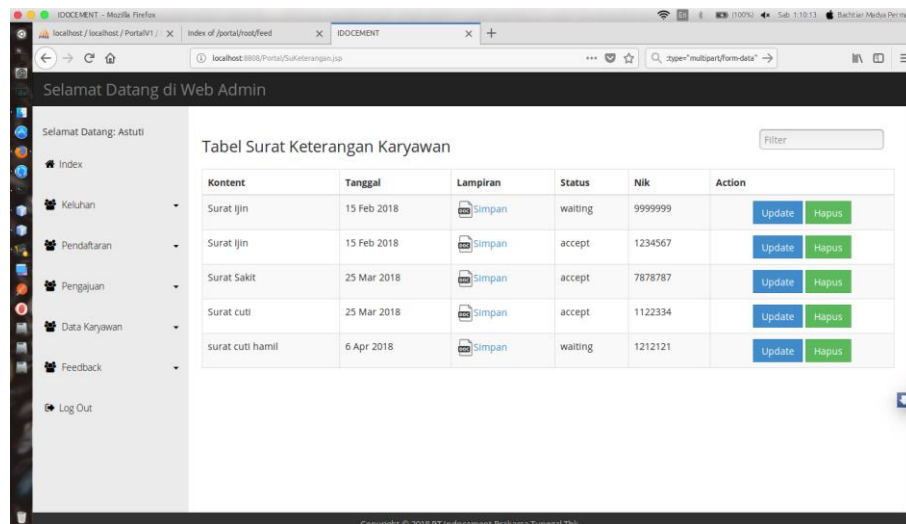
IDOCEMENT - Mozilla Firefox

(100%) Sab 1:10:13 Bachtiar Media Perm

localhost / localhost / PortalV1 / ×
Index of /portal/root/feed ×
IDOCEMENT ×
+

localhost:8808/Portal/SuKeterangan.jsp

:type="multipart/form-data" →

Selamat Datang di Web Admin

Selamat Datang: Astuti

Index

Keluhan

Pendaftaran

Pengajuan

Data Karyawan

Feedback

Log Out

Tabel Surat Keterangan Karyawan

Filter

| Kontent | Tanggal | Lampiran | Status | Nik | Action |
|---|---|---|---|---|---|
| Surat Ijin | 15 Feb 2018 | Simpan | waiting | 9999999 | Update Hapus |
| Surat Ijin | 15 Feb 2018 | Simpan | accept | 1234567 | Update Hapus |
| Surat Sakit | 25 Mar 2018 | Simpan | accept | 7878787 | Update Hapus |
| Surat cuti | 25 Mar 2018 | Simpan | accept | 1122334 | Update Hapus |
| surat cuti hamil | 6 Apr 2018 | Simpan | waiting | 1212121 | Update Hapus |

Copyright © 2018 PT Indocement Prakarsa Tunggal Tbk